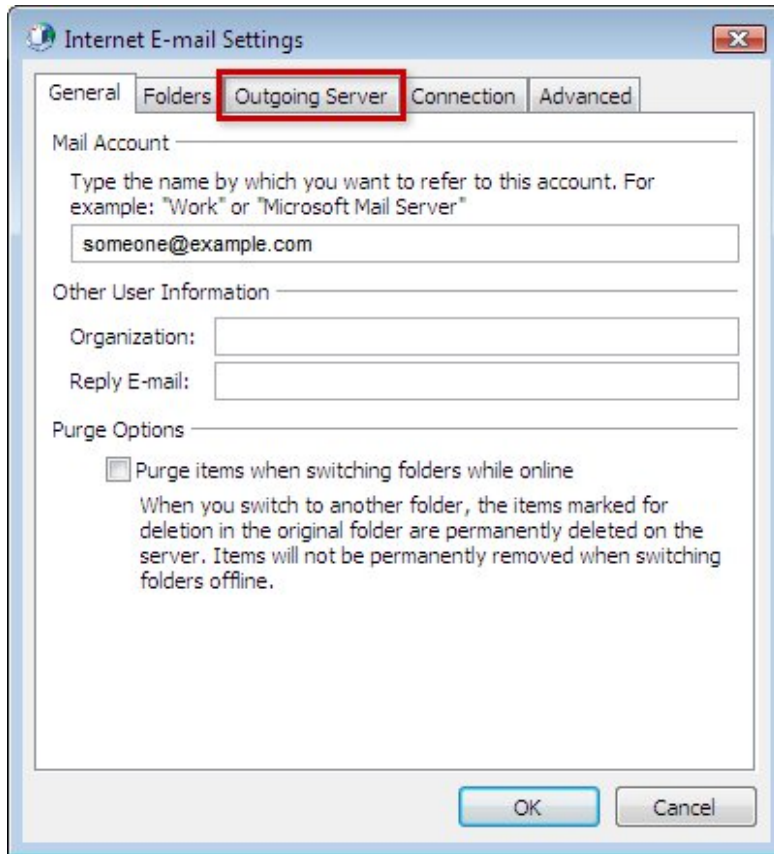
Internet E-mail Settings

General | Folders | Outgoing Server | Connection | Advanced

Mail Account

Type the name by which you want to refer to this account. For example: "Work" or "Microsoft Mail Server"

someone@example.com

Other User Information

Organization:

Reply E-mail:

Purge Options

Purge items when switching folders while online

When you switch to another folder, the items marked for deletion in the original folder are permanently deleted on the server. Items will not be permanently removed when switching folders offline.

OK

Cancel